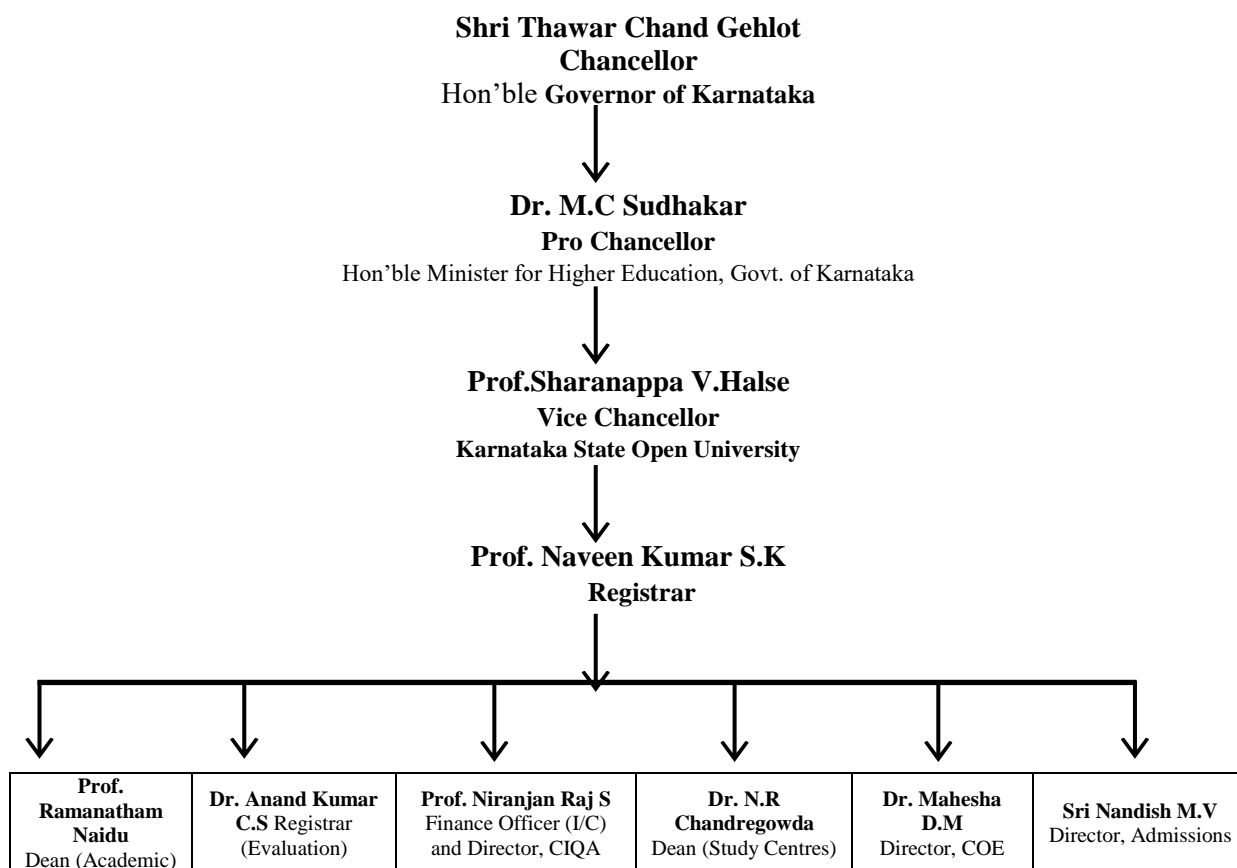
Shri Thawar Chand Gehlot
Chancellor
Hon'ble Governor of Karnataka

Dr. M.C Sudhakar
Pro Chancellor
Hon'ble Minister for Higher Education, Govt. of Karnataka

Prof.Sharanappa V.Halse
Vice Chancellor
Karnataka State Open University

Prof. Naveen Kumar S.K
Registrar

| Prof. Ramanatham Naidu Dean (Academic) | Dr. Anand Kumar C.S Registrar (Evaluation) | Prof. Niranjan Raj S Finance Officer (I/C) and Director, CIQA | Dr. N.R Chandregowda Dean (Study Centres) | Dr. Mahesha D.M Director, COE | Sri Nandish M.V Director, Admissions |
|---|---|---|---|---|---|